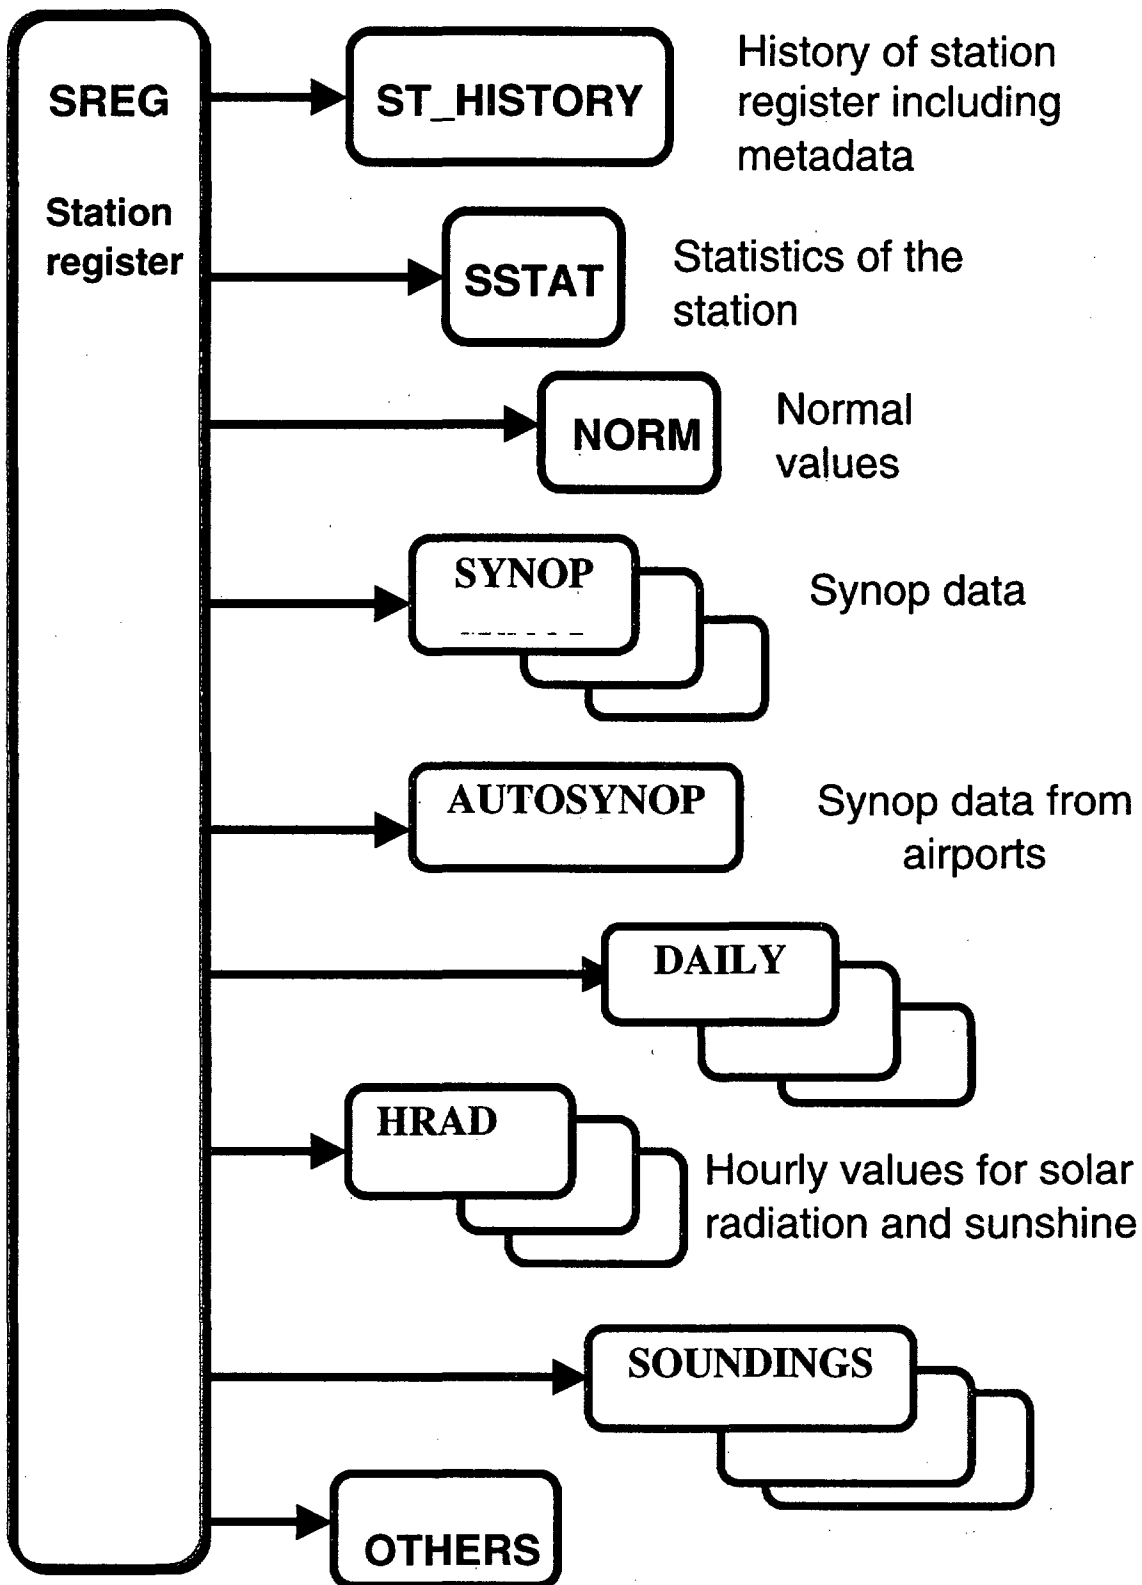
SREG

Station register

ST_HISTORY

History of station register including metadata

SSTAT

Statistics of the station

NORM

Normal values

SYNOP

Synop data

AUTOSYNOP

Synop data from airports

DAILY

HRAD

Hourly values for solar radiation and sunshine

SOUNDINGS

OTHERS